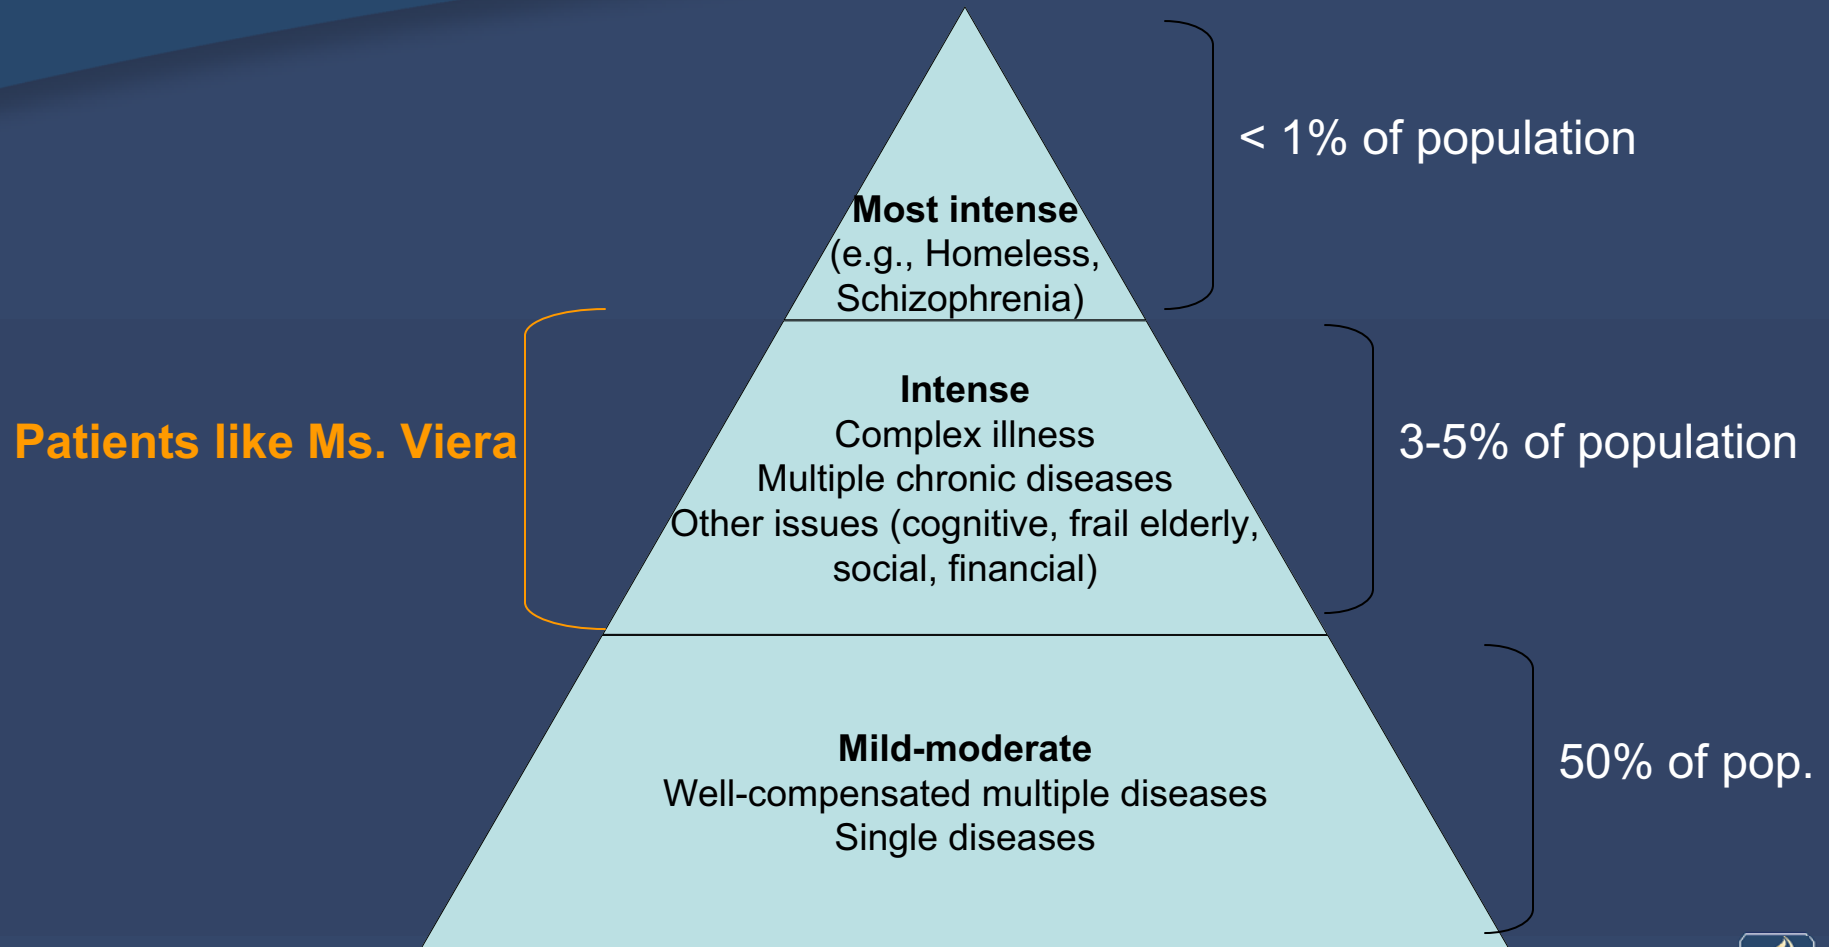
Most intense
(e.g., Homeless, Schizophrenia)

< 1% of population

Patients like Ms. Viera

Intense
Complex illness
Multiple chronic diseases
Other issues (cognitive, frail elderly, social, financial)

3-5% of population

Mild-moderate
Well-compensated multiple diseases
Single diseases

50% of pop.